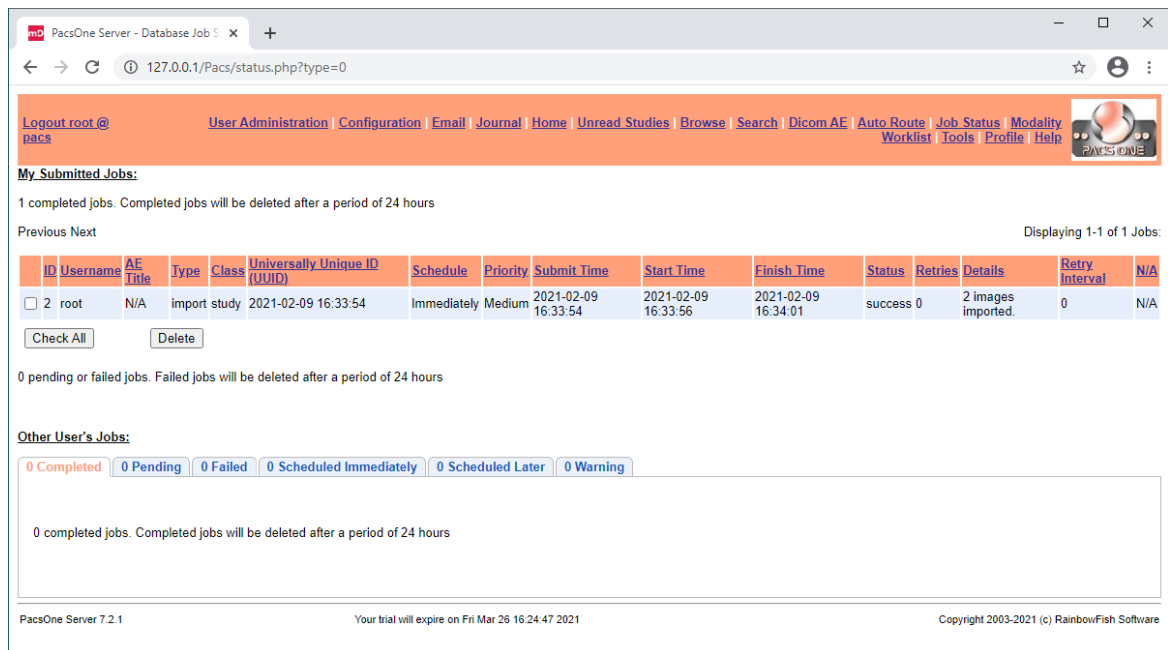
PacsOne Server - Database Job S ×
+
127.0.0.1/Pacs/status.php?type=0

Logout root @ pacs

User Administration | Configuration | Email | Journal | Home | Unread Studies | Browse | Search | Dicom AE | Auto Route | Job Status | Modality Worklist | Tools | Profile | Help

PACS ONE

My Submitted Jobs:

1 completed jobs. Completed jobs will be deleted after a period of 24 hours

Previous Next

Displaying 1-1 of 1 Jobs:

| | ID | Username | AE Title | Type | Class | Universally Unique ID (UUID) | Schedule | Priority | Submit Time | Start Time | Finish Time | Status | Retries | Details | Retry Interval | N/A |
|---|---|---|---|---|---|---|---|---|---|---|---|---|---|---|---|---|
| ☐ | 2 | root | N/A | import | study | 2021-02-09 16:33:54 | Immediately | Medium | 2021-02-09 16:33:54 | 2021-02-09 16:33:56 | 2021-02-09 16:34:01 | success | 0 | 2 images imported. | 0 | N/A |

Check All
Delete

0 pending or failed jobs. Failed jobs will be deleted after a period of 24 hours

Other User's Jobs:

0 Completed | 0 Pending | 0 Failed | 0 Scheduled Immediately | 0 Scheduled Later | 0 Warning

0 completed jobs. Completed jobs will be deleted after a period of 24 hours

PacsOne Server 7.2.1

Your trial will expire on Fri Mar 26 16:24:47 2021

Copyright 2003-2021 (c) RainbowFish Software